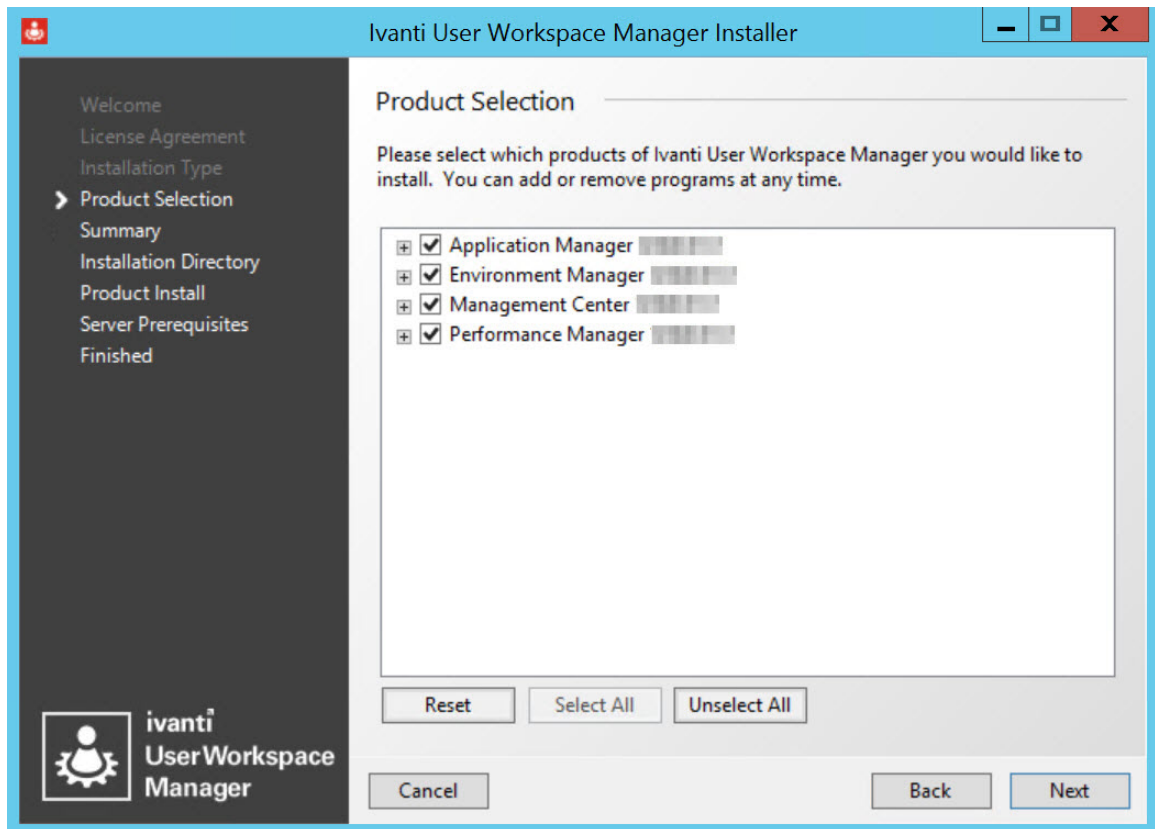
Ivanti User Workspace Manager Installer

Welcome
License Agreement
Installation Type
Product Selection
Summary
Installation Directory
Product Install
Server Prerequisites
Finished

ivanti
UserWorkspace
Manager

Product Selection

Please select which products of Ivanti User Workspace Manager you would like to install. You can add or remove programs at any time.

Application Manager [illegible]
Environment Manager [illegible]
Management Center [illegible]
Performance Manager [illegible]

Reset
Select All
Unselect All

Cancel
Back
Next